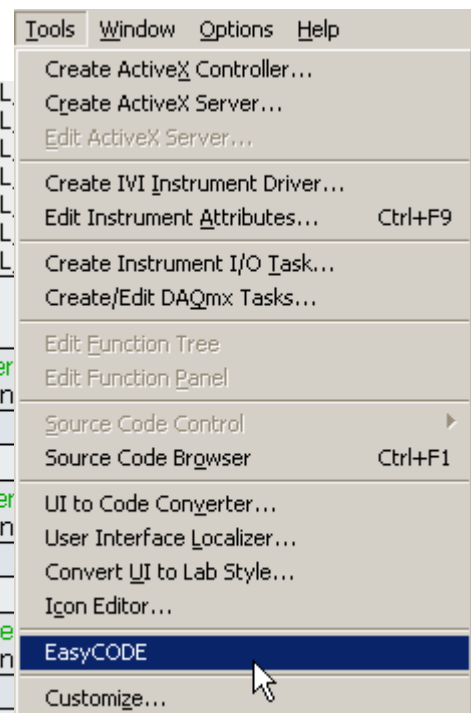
Tools Window Options Help

Create ActiveX Controller...
Create ActiveX Server...
Edit ActiveX Server...

Create IVI Instrument Driver...
Edit Instrument Attributes... Ctrl+F9

Create Instrument I/O Task...
Create/Edit DAQmx Tasks...

Edit Function Tree
Edit Function Panel

Source Code Control
Source Code Browser Ctrl+F1

UI to Code Converter...
User Interface Localizer...
Convert UI to Lab Style...
Icon Editor...

EasyCODE

Customize...